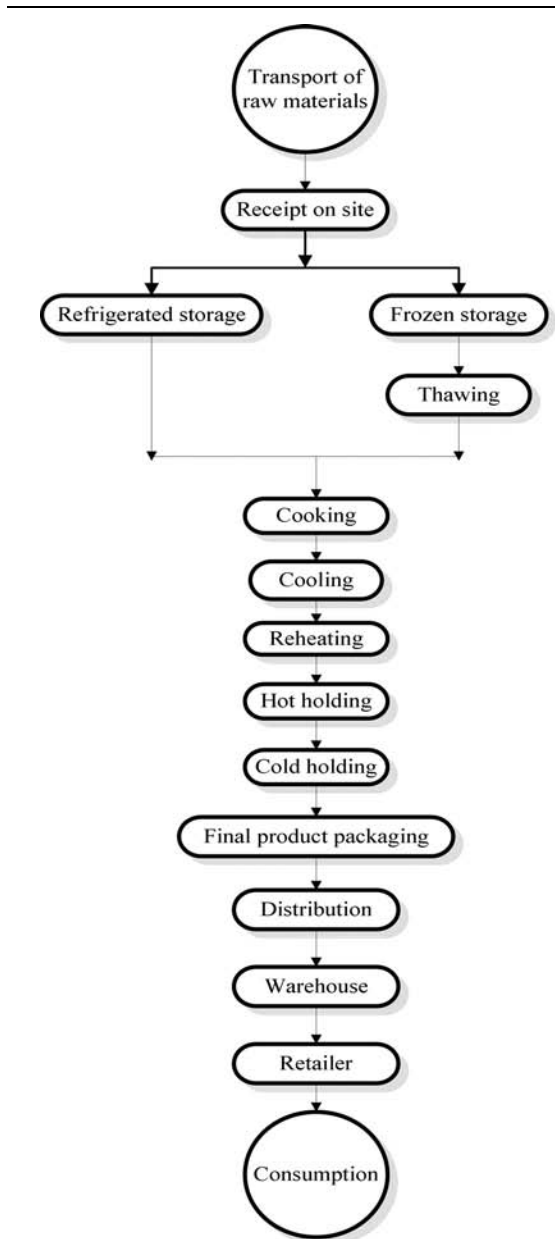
Transport of raw materials

Receipt on site

Refrigerated storage

Frozen storage

Thawing

Cooking

Cooling

Reheating

Hot holding

Cold holding

Final product packaging

Distribution

Warehouse

Retailer

Consumption